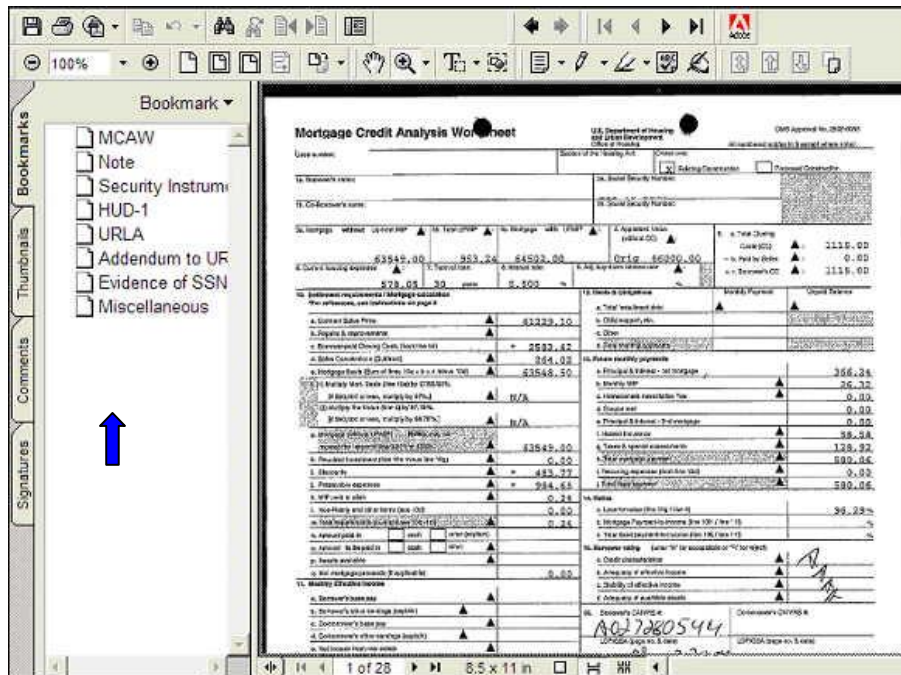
100%

Bookmark

Bookmarks

Thumbnails

Comments

Signatures

MCAW
Note
Security Instrum
HUD-1
URLA
Addendum to UR
Evidence of SSN
Miscellaneous

Mortgage Credit Analysis Worksheet

U.S. Department of Housing and Urban Development

63549.00
953.24
64502.00
1115.00
0.00
1115.00
578.05
30
8.500
63229.10
2583.47
264.02
63548.50
N/A
N/A
63549.00
0.00
483.77
964.65
0.26
0.00
0.26
0.00
366.34
26.32
0.00
0.00
0.00
58.58
128.82
580.06
0.00
580.06
94.29

1 of 28

8.5 x 11 in